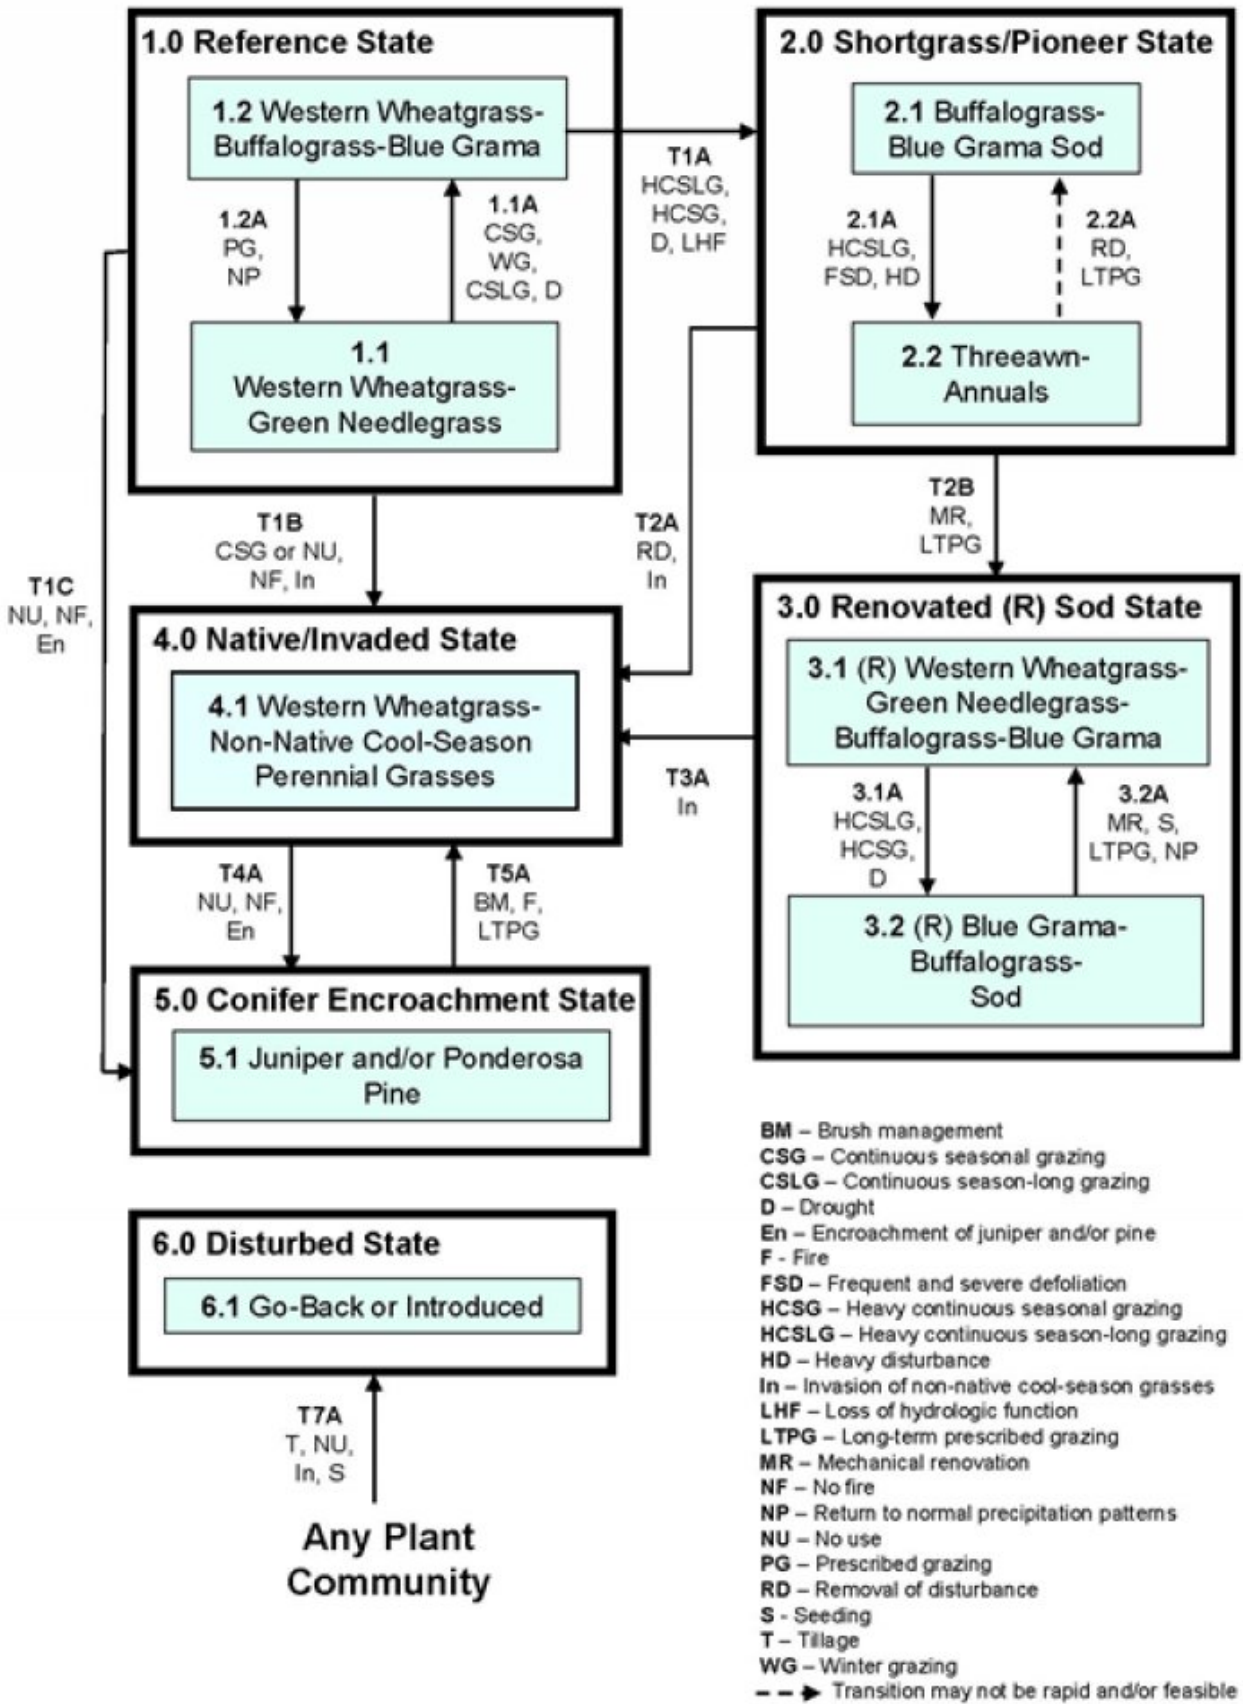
1.0 Reference State

1.2 Western Wheatgrass-Buffalograss-Blue Grama

1.2A
PG,
NP

1.1A
CSG,
WG,
CSLG, D

1.1
Western Wheatgrass-Green Needlegrass

T1A
HCSLG,
HCSG,
D, LHF

2.0 Shortgrass/Pioneer State

2.1 Buffalograss-Blue Grama Sod

2.1A
HCSLG,
FSD, HD

2.2A
RD,
LTPG

2.2 Threeawn-Annuals

T1C
NU, NF,
En

T1B
CSG or NU,
NF, In

T2A
RD,
In

T2B
MR,
LTPG

4.0 Native/Invaded State

4.1 Western Wheatgrass-Non-Native Cool-Season Perennial Grasses

3.0 Renovated (R) Sod State

3.1 (R) Western Wheatgrass-Green Needlegrass-Buffalograss-Blue Grama

T3A
In

3.1A
HCSLG,
HCSG,
D

3.2A
MR, S,
LTPG, NP

3.2 (R) Blue Grama-Buffalograss-Sod

T4A
NU, NF,
En

T5A
BM, F,
LTPG

5.0 Conifer Encroachment State

5.1 Juniper and/or Ponderosa Pine

6.0 Disturbed State

6.1 Go-Back or Introduced

T7A
T, NU,
In, S

Any Plant Community

BM – Brush management
CSG – Continuous seasonal grazing
CSLG – Continuous season-long grazing
D – Drought
En – Encroachment of juniper and/or pine
F - Fire
FSD – Frequent and severe defoliation
HCSG – Heavy continuous seasonal grazing
HCSLG – Heavy continuous season-long grazing
HD – Heavy disturbance
In – Invasion of non-native cool-season grasses
LHF – Loss of hydrologic function
LTPG – Long-term prescribed grazing
MR – Mechanical renovation
NF – No fire
NP – Return to normal precipitation patterns
NU – No use
PG – Prescribed grazing
RD – Removal of disturbance
S - Seeding
T – Tillage
WG – Winter grazing
Transition may not be rapid and/or feasible